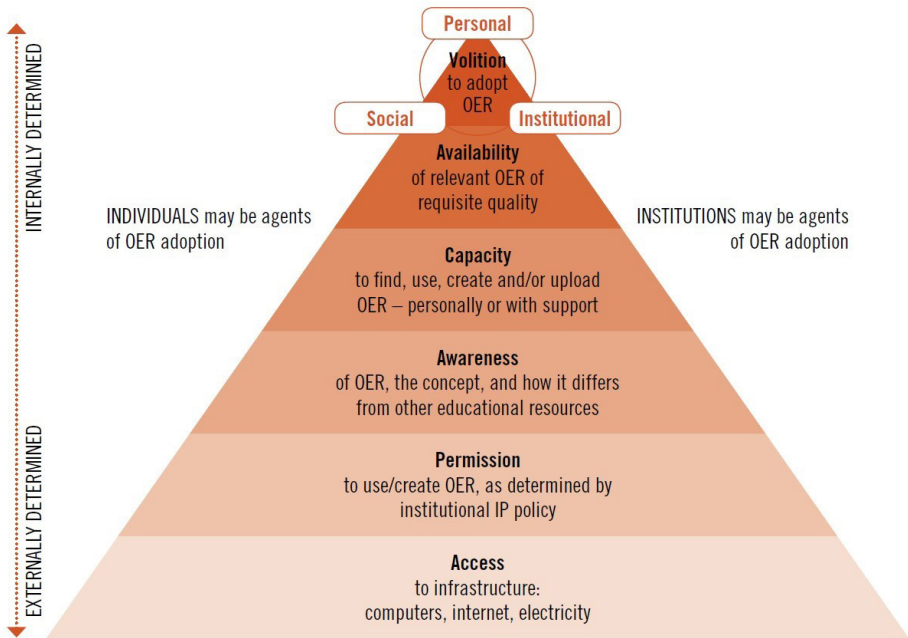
INTERNALLY DETERMINED

EXTERNALLY DETERMINED

Personal

Volition
to adopt
OER

Social

Institutional

Availability
of relevant OER of requisite quality

INDIVIDUALS may be agents of OER adoption

INSTITUTIONS may be agents of OER adoption

Capacity
to find, use, create and/or upload OER – personally or with support

Awareness
of OER, the concept, and how it differs from other educational resources

Permission
to use/create OER, as determined by institutional IP policy

Access
to infrastructure:
computers, internet, electricity